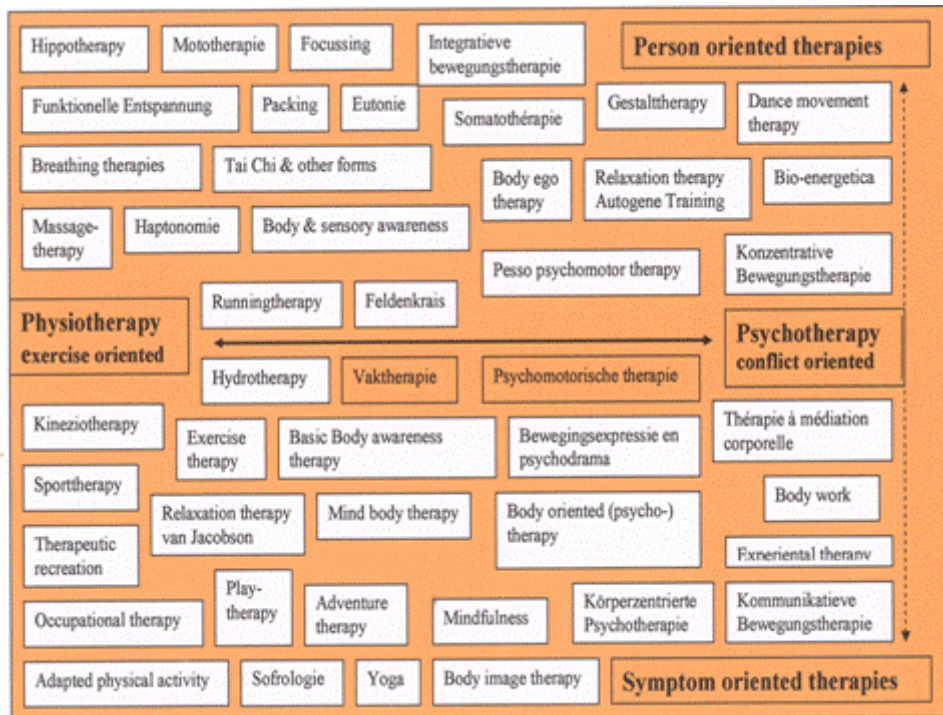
Hippotherapy

Mototherapie

Focussing

Integratieve bewegungstherapie

Person oriented therapies

Funktionelle Entspannung

Packing

Eutonie

Somatothérapie

Gestalttherapy

Dance movement therapy

Breathing therapies

Tai Chi & other forms

Body ego therapy

Relaxation therapy Autogene Training

Bio-energetica

Massage-therapy

Haptonomie

Body & sensory awareness

Konzentrative Bewegungstherapie

Pesso psychomotor therapy

Runningtherapy

Feldenkrais

Physiotherapy exercise oriented

Psychotherapy conflict oriented

Hydrotherapy

Vaktherapie

Psychomotorische therapie

Kineziotherapy

Exercise therapy

Basic Body awareness therapy

Bewegingsexpressie en psychodrama

Thérapie à médiation corporelle

Sporttherapy

Relaxation therapy van Jacobson

Mind body therapy

Body oriented (psycho-) therapy

Body work

Therapeutic recreation

Experiental therapy

Play-therapy

Occupational therapy

Adventure therapy

Mindfulness

Körperzentrierte Psychotherapie

Kommunikatieve Bewegungstherapie

Adapted physical activity

Sofrologie

Yoga

Body image therapy

Symptom oriented therapies